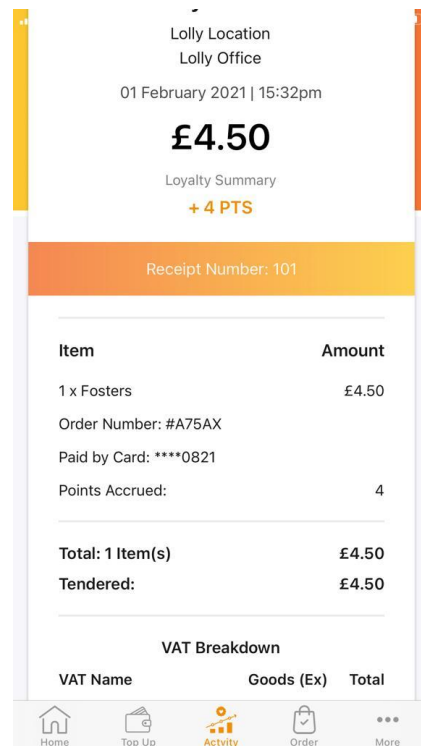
Lolly Location
Lolly Office

01 February 2021 | 15:32pm

£4.50

Loyalty Summary

+ 4 PTS

Receipt Number: 101

| Item | Amount |
|---|---|
| 1 x Fosters | £4.50 |
| Order Number: #A75AX | |
| Paid by Card: ****0821 | |
| Points Accrued: | 4 |

| | |
|---|---|
| Total: 1 Item(s) | £4.50 |
| Tendered: | £4.50 |

VAT Breakdown

| VAT Name | Goods (Ex) | Total |
|---|---|---|

Home Top Up Activity Order More